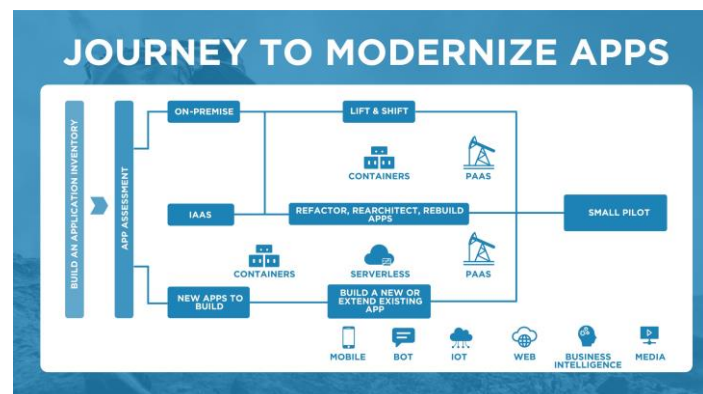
JOURNEY TO MODERNIZE APPS

BUILD AN APPLICATION INVENTORY

APP ASSESSMENT

ON-PREMISE

LIFT & SHIFT

CONTAINERS

PAAS

IAAS

REFACTOR, REARCHITECT, REBUILD APPS

SMALL PILOT

CONTAINERS

SERVERLESS

PAAS

NEW APPS TO BUILD

BUILD A NEW OR EXTEND EXISTING APP

MOBILE

BOT

IOT

WEB

BUSINESS INTELLIGENCE

MEDIA